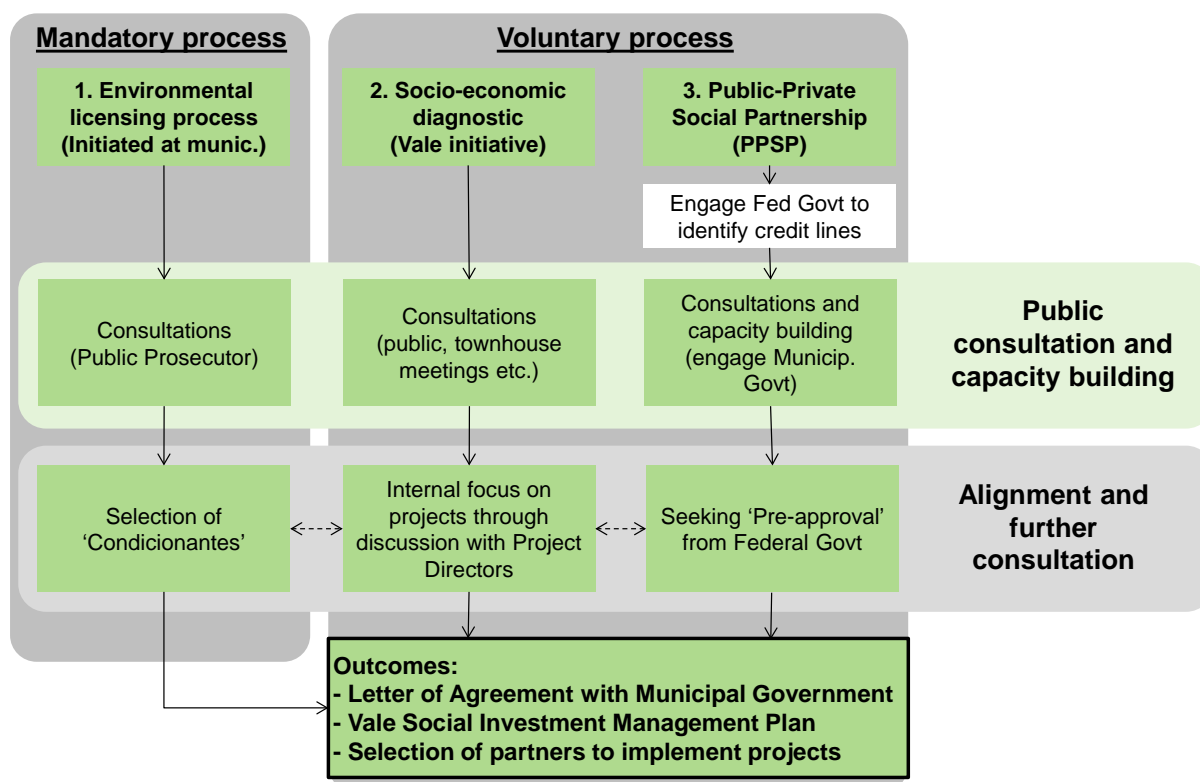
Mandatory process

Voluntary process

1. Environmental licensing process (Initiated at munic.)

2. Socio-economic diagnostic (Vale initiative)

3. Public-Private Social Partnership (PPSP)

Engage Fed Govt to identify credit lines

Consultations (Public Prosecutor)

Consultations (public, townhouse meetings etc.)

Consultations and capacity building (engage Municip. Govt)

Public consultation and capacity building

Selection of 'Condicionantes'

Internal focus on projects through discussion with Project Directors

Seeking 'Pre-approval' from Federal Govt

Alignment and further consultation

Outcomes:
- Letter of Agreement with Municipal Government
- Vale Social Investment Management Plan
- Selection of partners to implement projects